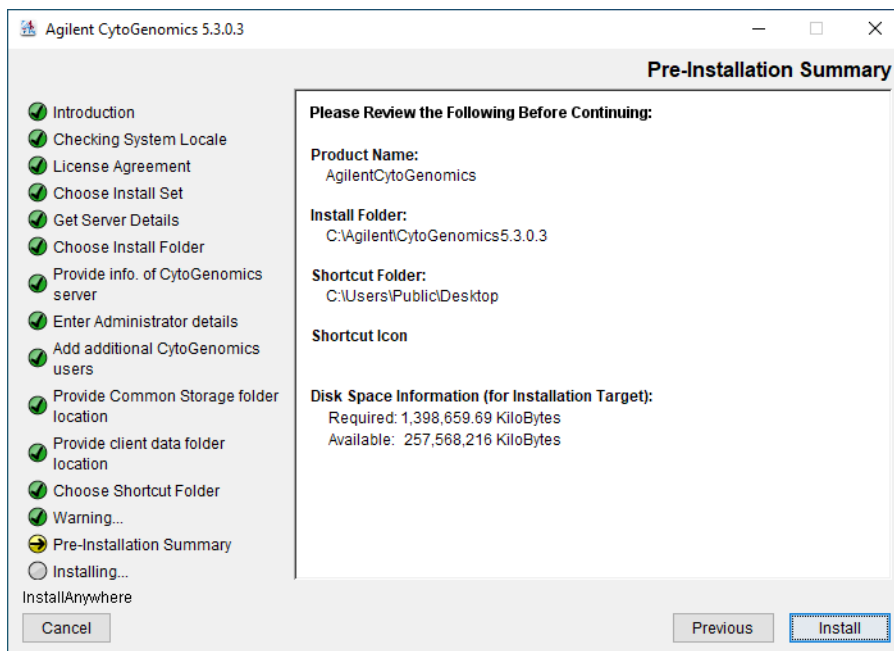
Agilent CytoGenomics 5.3.0.3

Pre-Installation Summary

Introduction
Checking System Locale
License Agreement
Choose Install Set
Get Server Details
Choose Install Folder
Provide info. of CytoGenomics server
Enter Administrator details
Add additional CytoGenomics users
Provide Common Storage folder location
Provide client data folder location
Choose Shortcut Folder
Warning...
Pre-Installation Summary
Installing...

Please Review the Following Before Continuing:

Product Name:
AgilentCytoGenomics

Install Folder:
C:\Agilent\CytoGenomics5.3.0.3

Shortcut Folder:
C:\Users\Public\Desktop

Shortcut Icon

Disk Space Information (for Installation Target):
Required: 1,398,659.69 KiloBytes
Available: 257,568,216 KiloBytes

InstallAnywhere

Cancel

Previous

Install